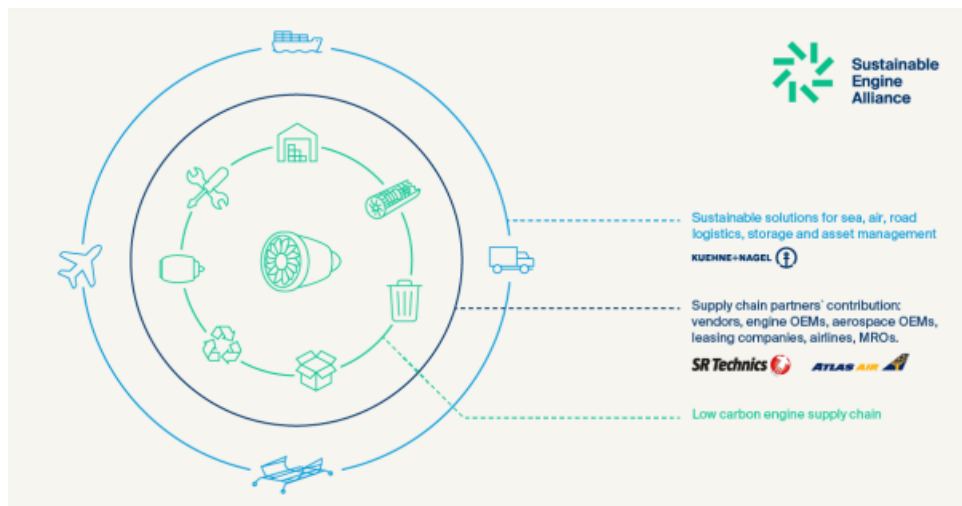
Sustainable Engine Alliance

Sustainable solutions for sea, air, road logistics, storage and asset management

KUEHNE+NAGEL

Supply chain partners' contribution: vendors, engine OEMs, aerospace OEMs, leasing companies, airlines, MROs.

SR Technics

ATLAS AIR

Low carbon engine supply chain